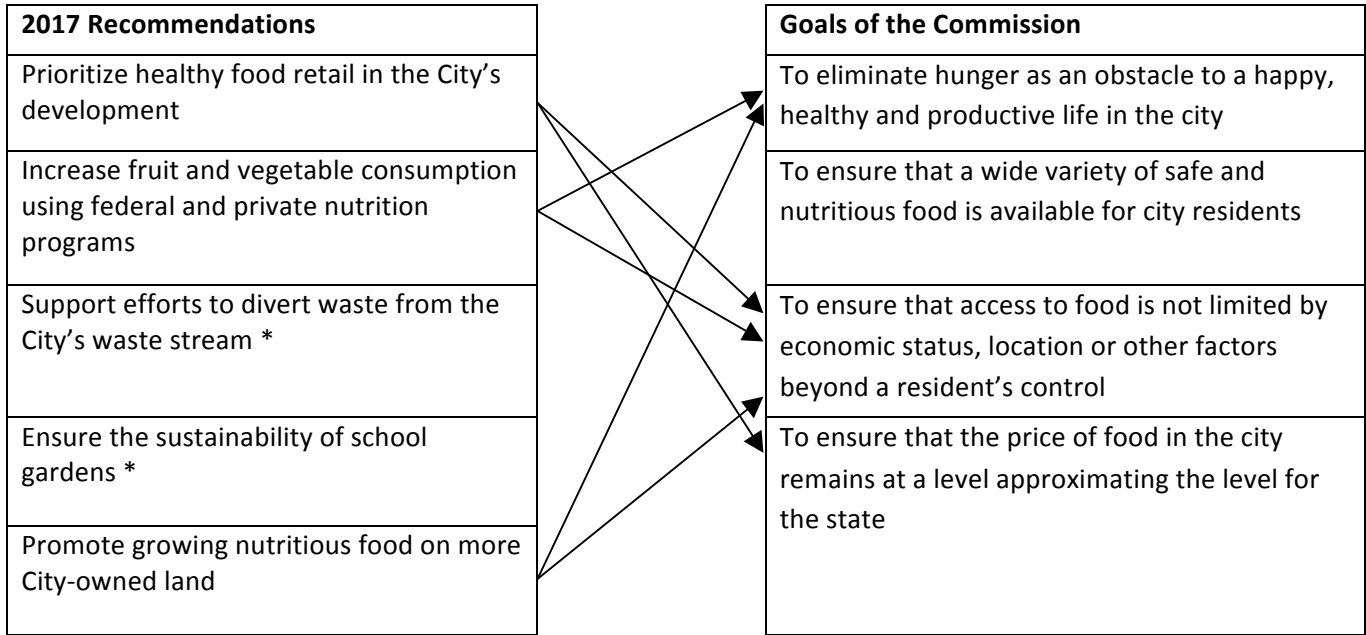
| 2017 Recommendations |
|---|
| Prioritize healthy food retail in the City's development |
| Increase fruit and vegetable consumption using federal and private nutrition programs |
| Support efforts to divert waste from the City's waste stream * |
| Ensure the sustainability of school gardens * |
| Promote growing nutritious food on more City-owned land |

| Goals of the Commission |
|---|
| To eliminate hunger as an obstacle to a happy, healthy and productive life in the city |
| To ensure that a wide variety of safe and nutritious food is available for city residents |
| To ensure that access to food is not limited by economic status, location or other factors beyond a resident's control |
| To ensure that the price of food in the city remains at a level approximating the level for the state |